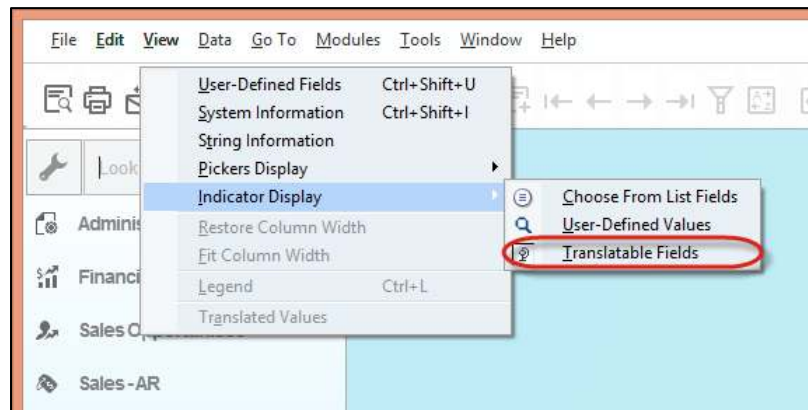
File Edit View Data Go To Modules Tools Window Help

User-Defined Fields Ctrl+Shift+U
System Information Ctrl+Shift+I
String Information
Pickers Display
Indicator Display
Restore Column Width
Fit Column Width
Legend Ctrl+L
Translated Values

Choose From List Fields
User-Defined Values
Translatable Fields

Look
Adminis
Financi
Sales O
Sales - AR